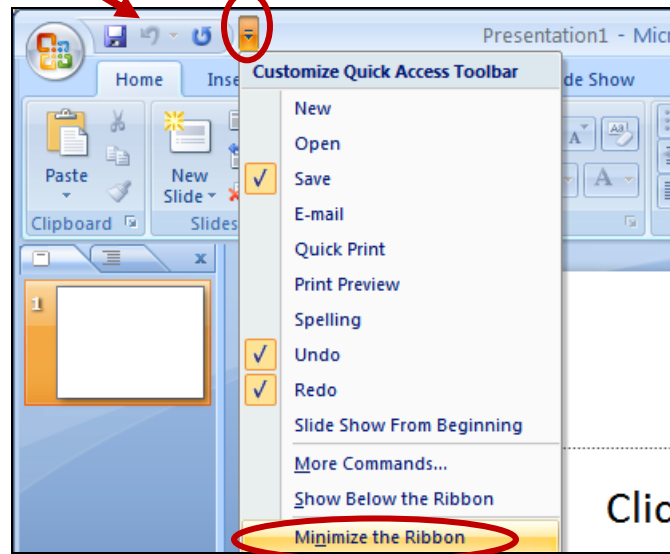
Presentation1 - Micr

Home

Inse

de Show

Paste

Clipboard

New Slide

Slides

1

Customize Quick Access Toolbar

New

Open

✓ Save

E-mail

Quick Print

Print Preview

Spelling

✓ Undo

✓ Redo

Slide Show From Beginning

More Commands...

Show Below the Ribbon

Minimize the Ribbon

Clic